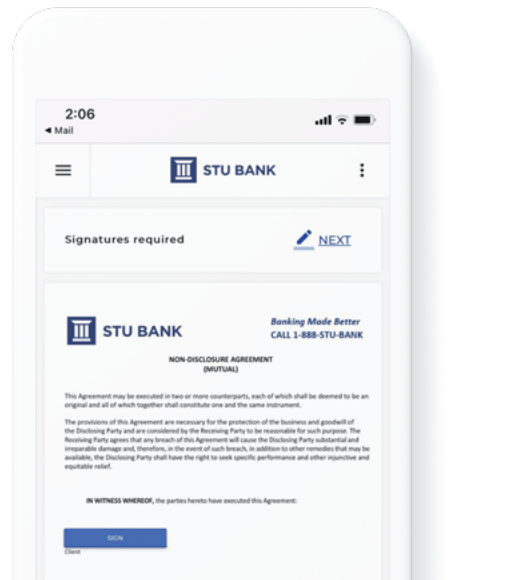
2:06
◂ Mail

STU BANK

Signatures required

NEXT

STU BANK

Banking Made Better
CALL 1-888-STU-BANK

NON-DISCLOSURE AGREEMENT
(MUTUAL)

This Agreement may be executed in two or more counterparts, each of which shall be deemed to be an original and all of which together shall constitute one and the same instrument.

The provisions of this Agreement are necessary for the protection of the business and goodwill of the Disclosing Party and are considered by the Receiving Party to be reasonable for such purpose. The Receiving Party agrees that any breach of this Agreement will cause the Disclosing Party substantial and irreparable damage and, therefore, in the event of such breach, in addition to other remedies that may be available, the Disclosing Party shall have the right to seek specific performance and other injunctive and equitable relief.

IN WITNESS WHEREOF, the parties hereto have executed this Agreement:

SIGN
Client